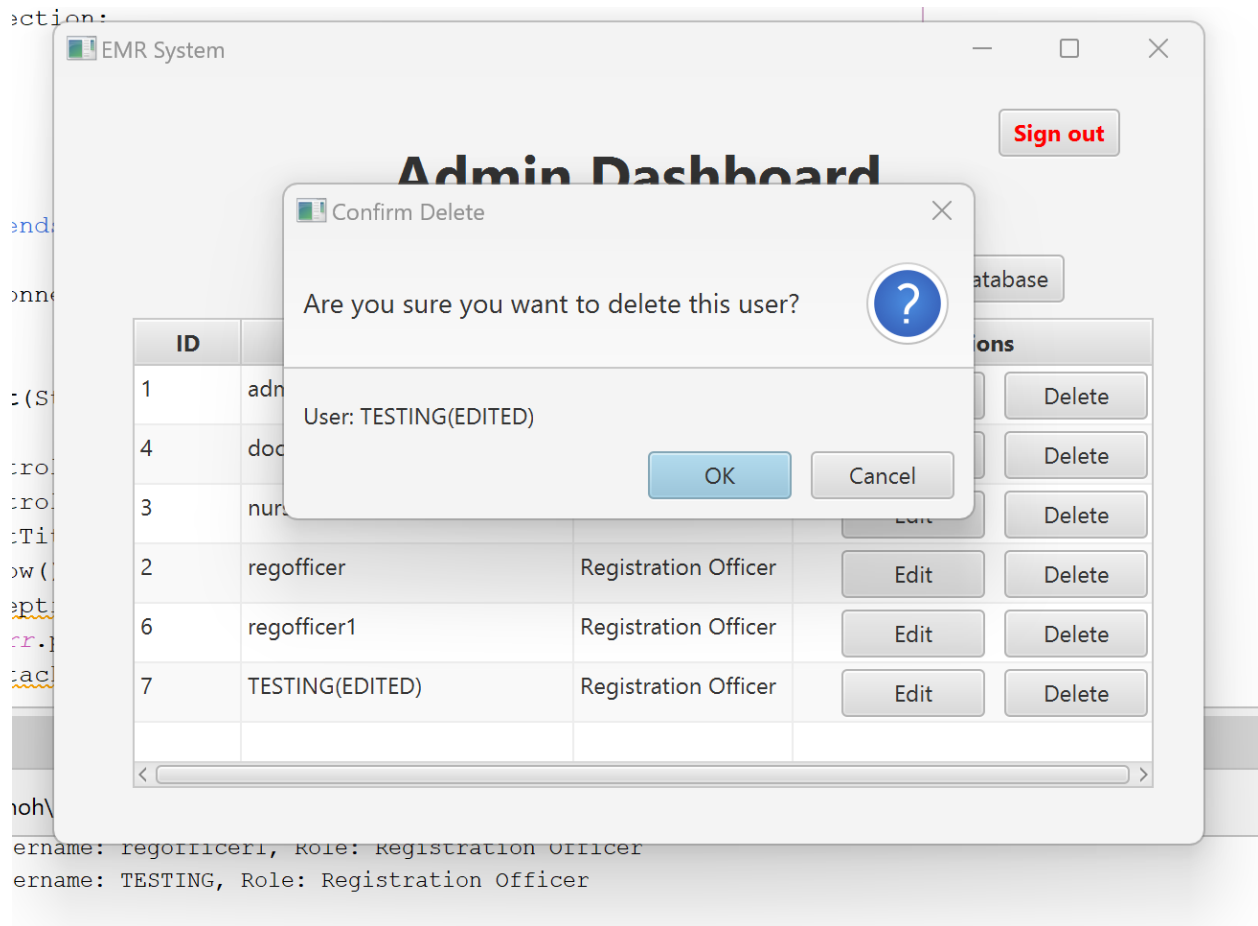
ection:

end

onne

:(St

trol
trol
:Tit
ow(
ept
rr.
tac

EMR System

Sign out

Admin Dashboard

atabase

| ID | | | ons |
|---|---|---|---|
| 1 | adm | | Delete |
| 4 | doc | | Delete |
| 3 | nur | | Edit Delete |
| 2 | regofficer | Registration Officer | Edit Delete |
| 6 | regofficer1 | Registration Officer | Edit Delete |
| 7 | TESTING(EDITED) | Registration Officer | Edit Delete |

Confirm Delete

Are you sure you want to delete this user?

User: TESTING(EDITED)

OK Cancel

noh\

ername: regofficer1, Role: Registration Officer
ername: TESTING, Role: Registration Officer